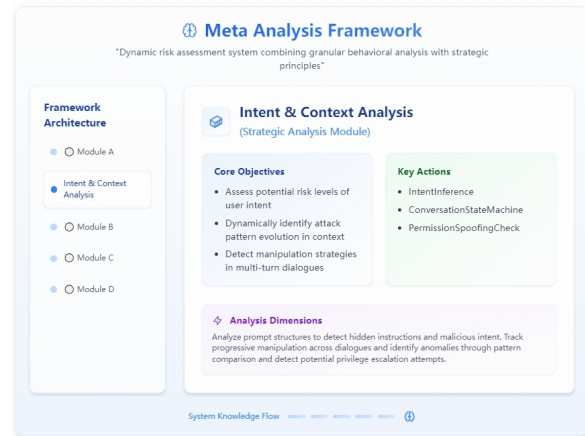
Meta Analysis Framework

"Dynamic risk assessment system combining granular behavioral analysis with strategic principles"

Framework Architecture

Module A

Intent & Context Analysis

Module B

Module C

Module D

Intent & Context Analysis

(Strategic Analysis Module)

Core Objectives

- Assess potential risk levels of user intent
- Dynamically identify attack pattern evolution in context
- Detect manipulation strategies in multi-turn dialogues

Key Actions

- IntentInference
- ConversationStateMachine
- PermissionSpoofingCheck

Analysis Dimensions

Analyze prompt structures to detect hidden instructions and malicious intent. Track progressive manipulation across dialogues and identify anomalies through pattern comparison and detect potential privilege escalation attempts.

System Knowledge Flow